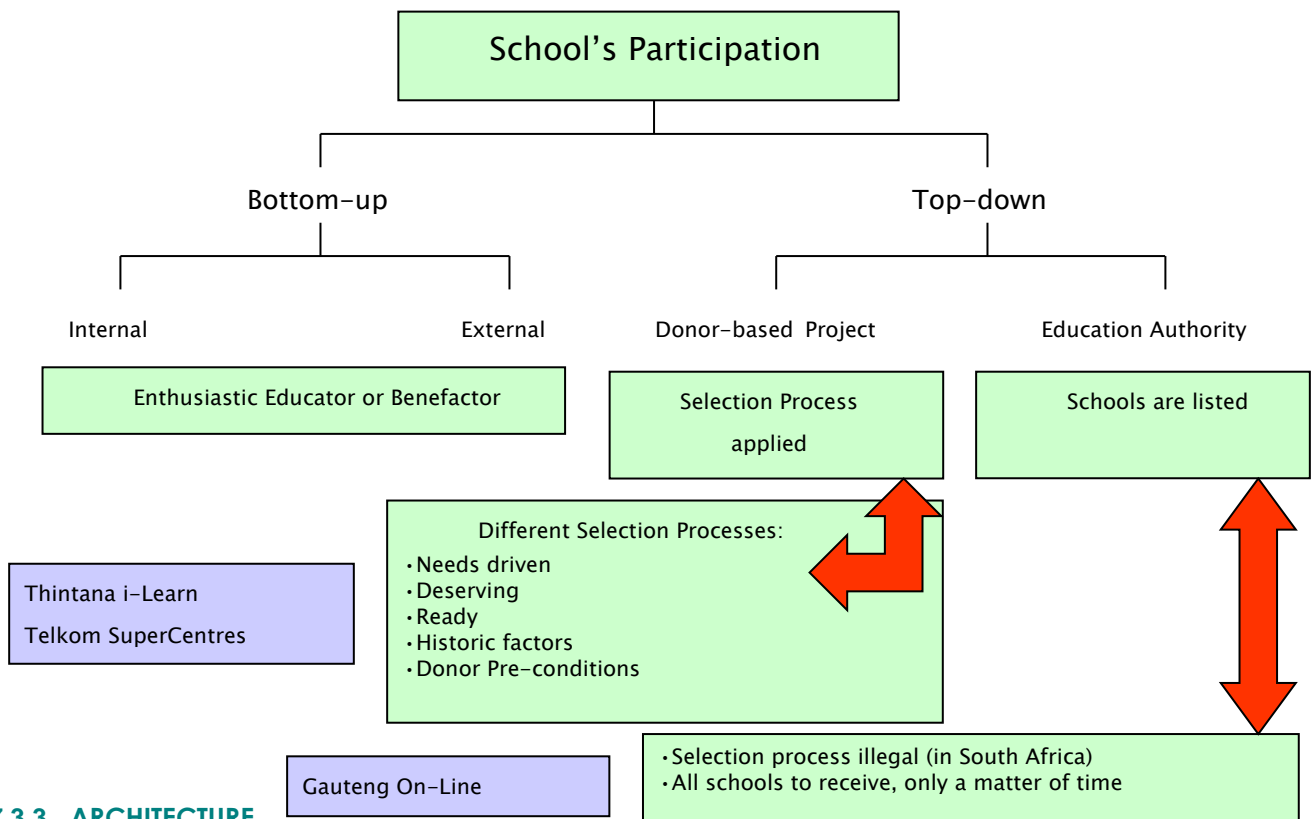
School's Participation

Bottom-up

Top-down

Internal

External

Donor-based Project

Education Authority

Enthusiastic Educator or Benefactor

Selection Process applied

Schools are listed

Different Selection Processes:
•Needs driven
•Deserving
•Ready
•Historic factors
•Donor Pre-conditions

Thintana i-Learn
Telkom SuperCentres

•Selection process illegal (in South Africa)
•All schools to receive, only a matter of time

Gauteng On-Line

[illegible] 3.3 ARCHITECTURE